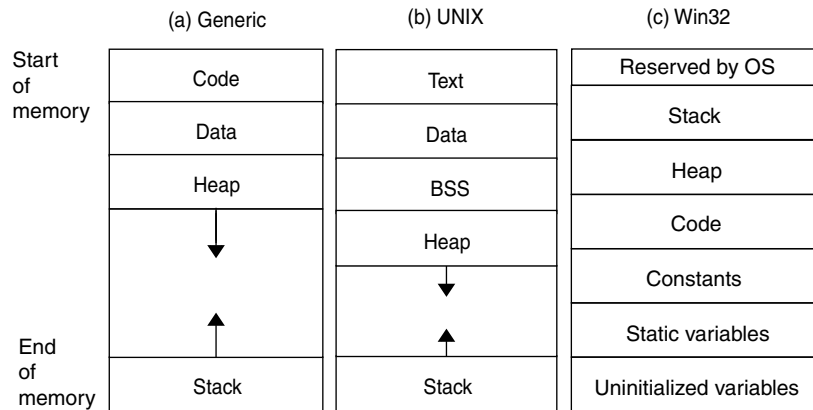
(a) Generic

(b) UNIX

(c) Win32

Start of memory

End of memory

Code

Data

Heap

Stack

Text

Data

BSS

Heap

Stack

Reserved by OS

Stack

Heap

Code

Constants

Static variables

Uninitialized variables